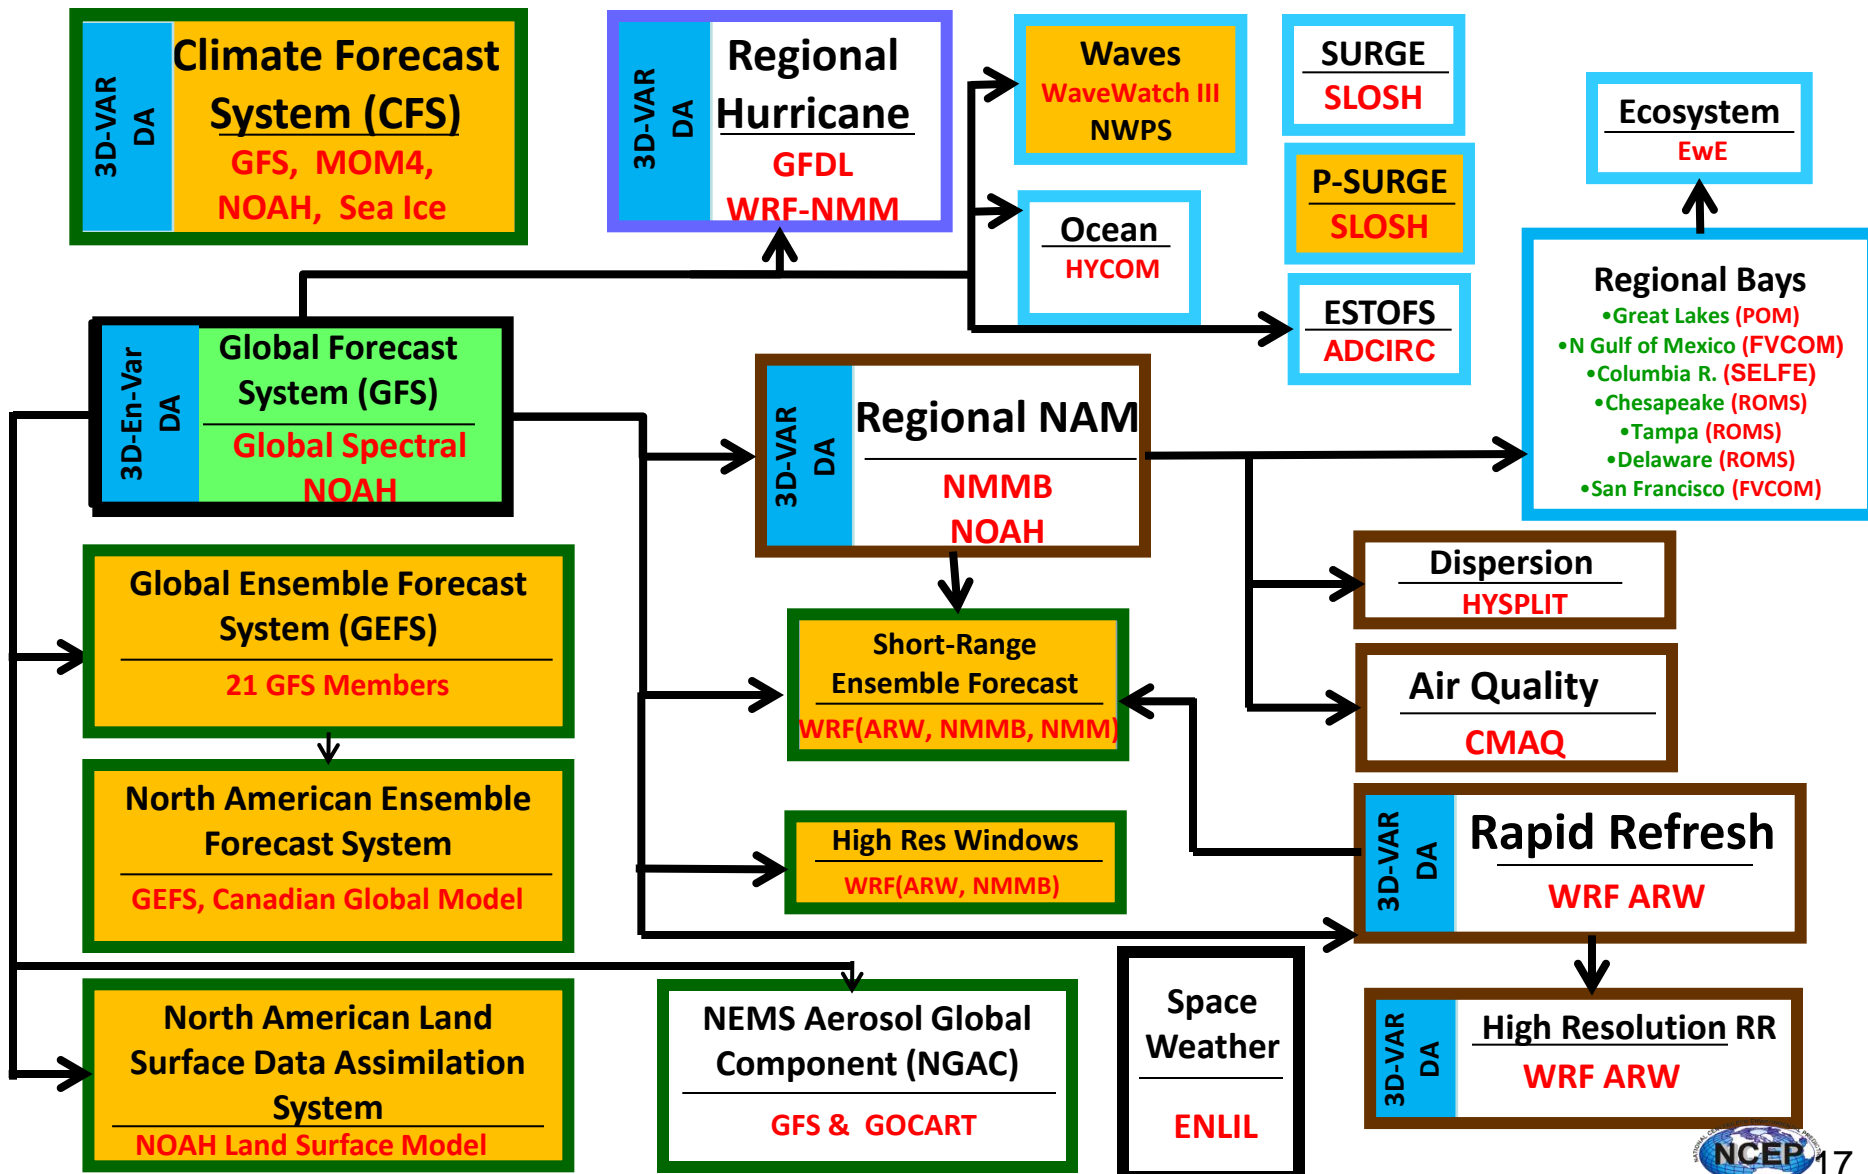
3D-VAR DA

Climate Forecast System (CFS)

GFS, MOM4, NOAH, Sea Ice

3D-VAR DA

Regional Hurricane

GFDL

WRF-NMM

Waves

WaveWatch III

NWPS

SURGE

SLOSH

P-SURGE

SLOSH

Ecosystem

EwE

Ocean

HYCOM

ESTOFS

ADCIRC

Regional Bays

•Great Lakes (POM)

•N Gulf of Mexico (FVCOM)

•Columbia R. (SELFE)

•Chesapeake (ROMS)

•Tampa (ROMS)

•Delaware (ROMS)

•San Francisco (FVCOM)

3D-En-Var DA

Global Forecast System (GFS)

Global Spectral

NOAH

3D-VAR DA

Regional NAM

NMMB

NOAH

Global Ensemble Forecast System (GEFS)

21 GFS Members

Short-Range Ensemble Forecast

WRF(ARW, NMMB, NMM)

Dispersion

HYSPLIT

Air Quality

CMAQ

North American Ensemble Forecast System

GEFS, Canadian Global Model

High Res Windows

WRF(ARW, NMMB)

3D-VAR DA

Rapid Refresh

WRF ARW

North American Land Surface Data Assimilation System

NOAH Land Surface Model

NEMS Aerosol Global Component (NGAC)

GFS & GOCART

Space Weather

ENLIL

3D-VAR DA

High Resolution RR

WRF ARW

NCEP

17